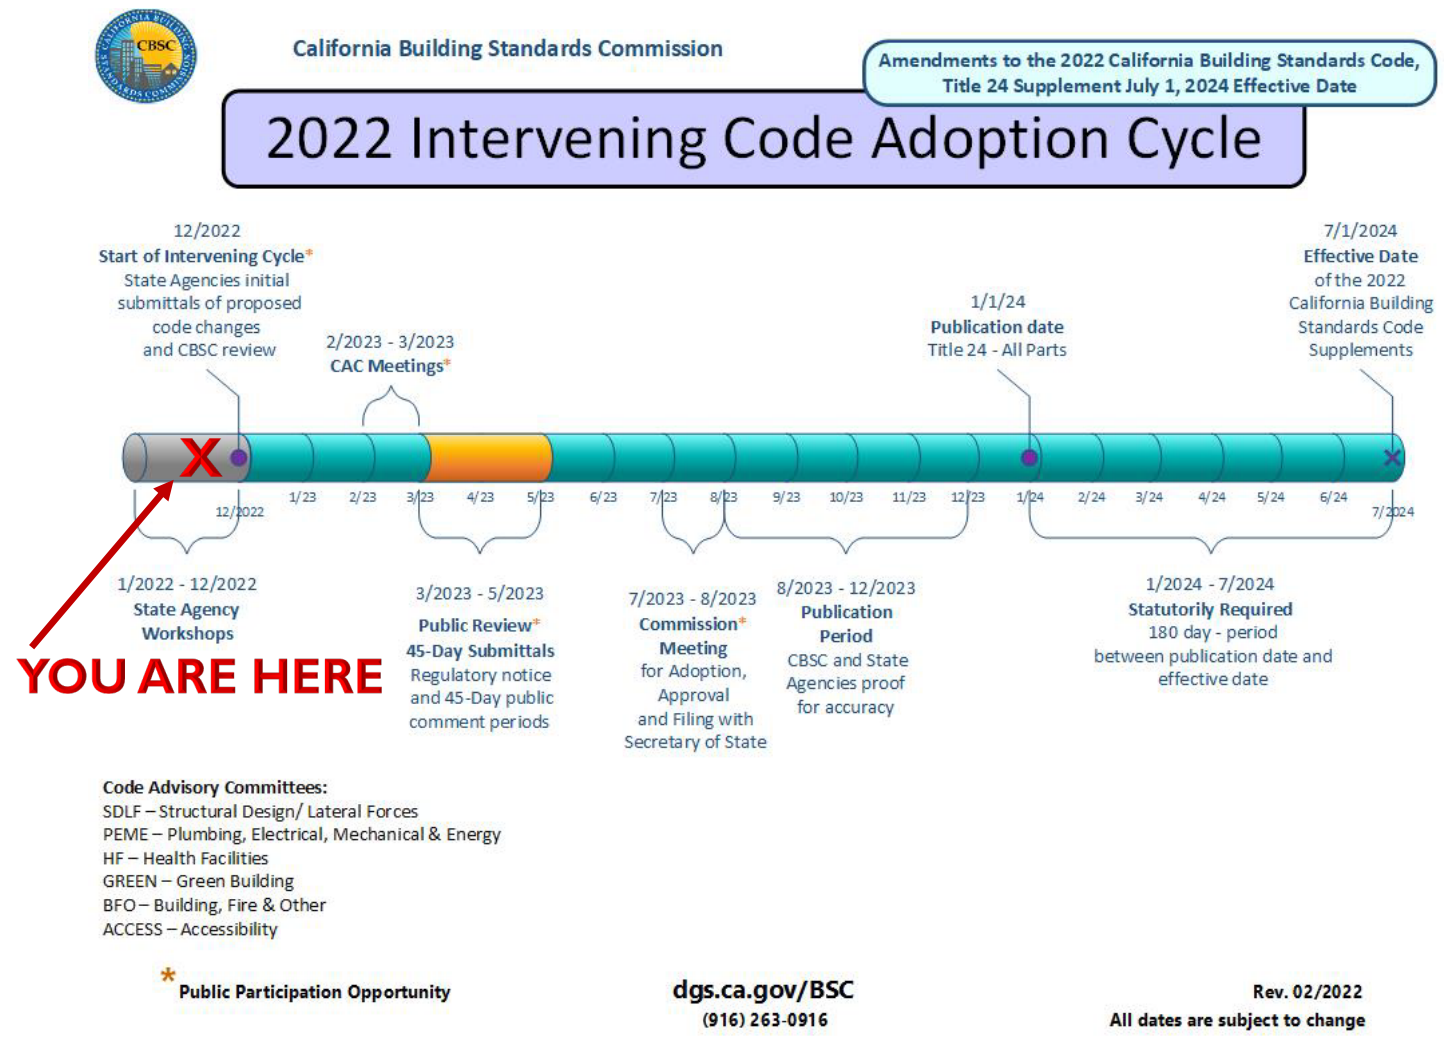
CBSC

California Building Standards Commission

Amendments to the 2022 California Building Standards Code, Title 24 Supplement July 1, 2024 Effective Date

2022 Intervening Code Adoption Cycle

12/2022
Start of Intervening Cycle*
State Agencies initial submittals of proposed code changes and CBSC review

2/2023 - 3/2023
CAC Meetings*

1/1/24
Publication date
Title 24 - All Parts

7/1/2024
Effective Date
of the 2022 California Building Standards Code Supplements

X

12/2022 1/23 2/23 3/23 4/23 5/23 6/23 7/23 8/23 9/23 10/23 11/23 12/23 1/24 2/24 3/24 4/24 5/24 6/24 7/2024

1/2022 - 12/2022
State Agency Workshops

YOU ARE HERE

3/2023 - 5/2023
Public Review*
45-Day Submittals
Regulatory notice and 45-Day public comment periods

7/2023 - 8/2023
Commission*
Meeting
for Adoption, Approval and Filing with Secretary of State

8/2023 - 12/2023
Publication Period
CBSC and State Agencies proof for accuracy

1/2024 - 7/2024
Statutorily Required
180 day - period between publication date and effective date

Code Advisory Committees:
SDLF – Structural Design/ Lateral Forces
PEME – Plumbing, Electrical, Mechanical & Energy
HF – Health Facilities
GREEN – Green Building
BFO – Building, Fire & Other
ACCESS – Accessibility

* Public Participation Opportunity

dgs.ca.gov/BSC
(916) 263-0916

Rev. 02/2022
All dates are subject to change